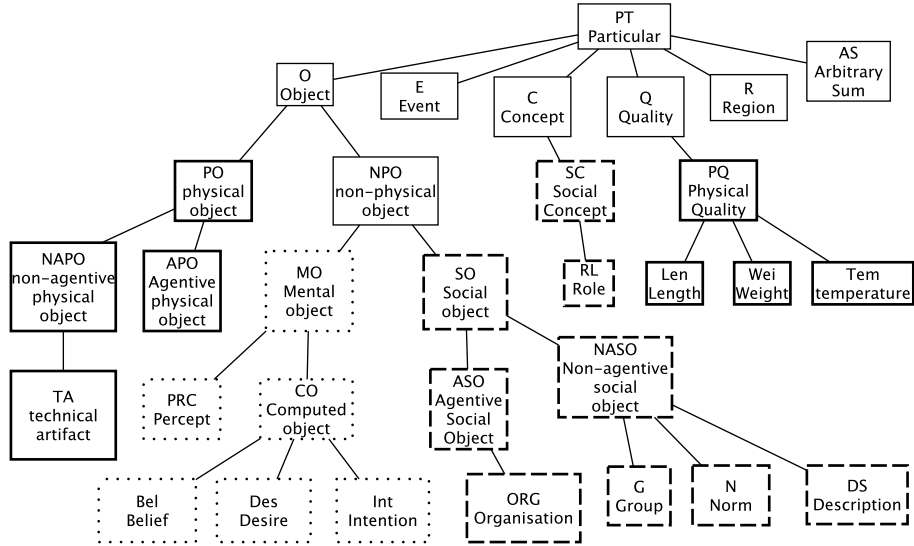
PT
Particular

O
Object

E
Event

C
Concept

Q
Quality

R
Region

AS
Arbitrary
Sum

PO
physical
object

NPO
non-physical
object

SC
Social
Concept

PQ
Physical
Quality

NAPO
non-agentive
physical
object

APO
Agentive
physical
object

MO
Mental
object

SO
Social
object

RL
Role

Len
Length

Wei
Weight

Tem
temperature

TA
technical
artifact

PRC
Percept

CO
Computed
object

ASO
Agentive
Social
Object

NASO
Non-agentive
social
object

Bel
Belief

Des
Desire

Int
Intention

ORG
Organisation

G
Group

N
Norm

DS
Description